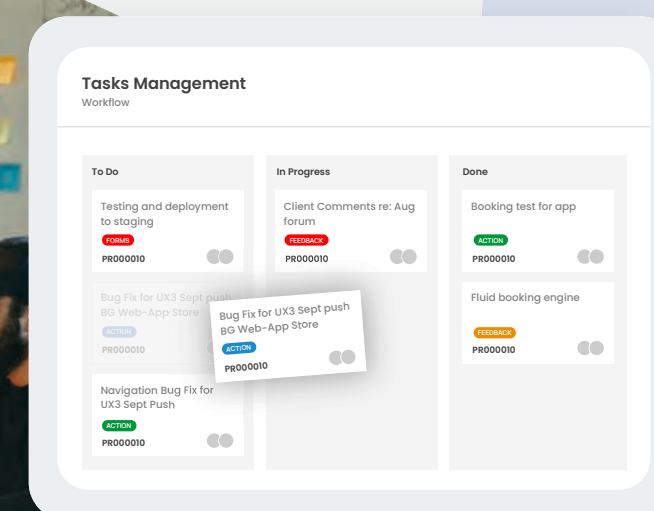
Tasks Management
Workflow

To Do

Testing and deployment to staging
FORMS
PR000010

Bug Fix for UX3 Sept push BG Web-App Store
ACTION
PR000010

Navigation Bug Fix for UX3 Sept Push
ACTION
PR000010

In Progress

Client Comments re: Aug forum
FEEDBACK
PR000010

Bug Fix for UX3 Sept push BG Web-App Store
ACTION
PR000010

Done

Booking test for app
ACTION
PR000010

Fluid booking engine
FEEDBACK
PR000010